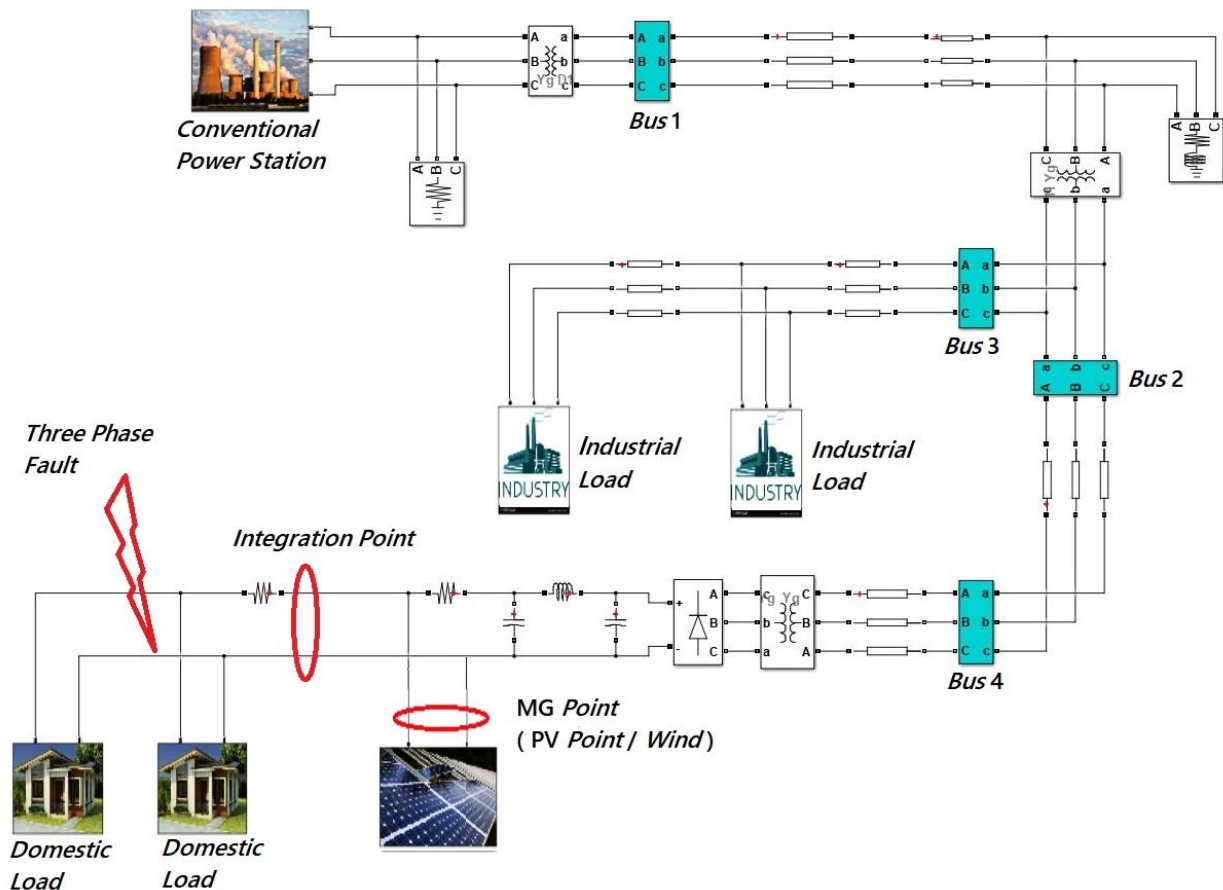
Conventional Power Station

A B C

A a
B b
C c
Yg D1

A a
B b
C c
Bus 1

A B C

C B A
Yg
c b a

A a
B b
C c
Bus 3

a b c
A B C
Bus 2

INDUSTRY
Industrial Load

INDUSTRY
Industrial Load

Three Phase Fault

Integration Point

+ A
B
- C

C
b B
a A
g Yg

A a
B b
C c
Bus 4

MG Point
( PV Point / Wind )

Domestic Load

Domestic Load